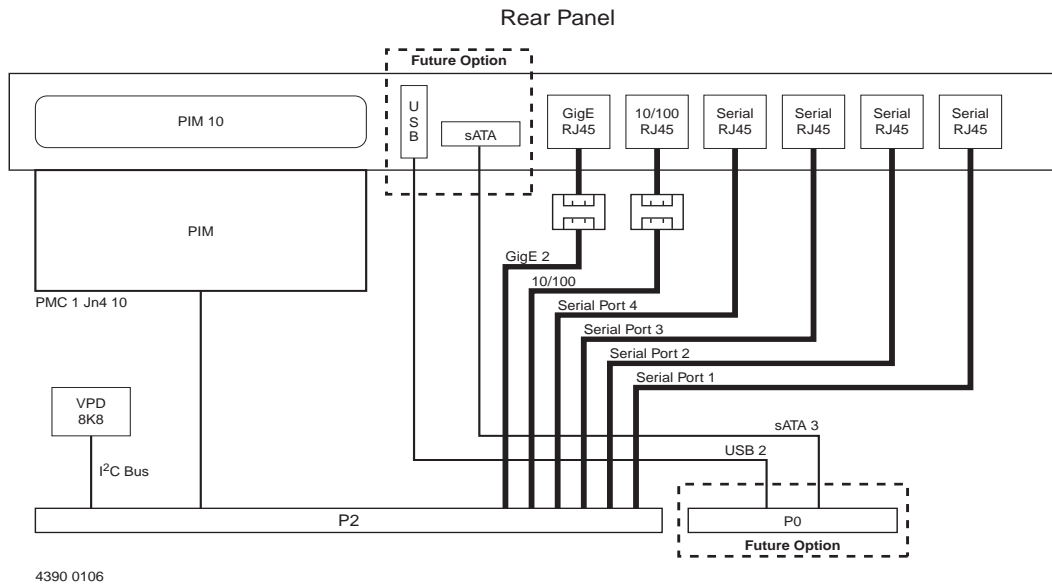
Rear Panel

Future Option

PIM 10

U
S
B

sATA

GigE
RJ45

10/100
RJ45

Serial
RJ45

Serial
RJ45

Serial
RJ45

Serial
RJ45

PIM

PMC 1 Jn4 10

GigE 2

10/100

Serial Port 4

Serial Port 3

Serial Port 2

Serial Port 1

VPD
8K8

sATA 3

USB 2

$I^2C$ Bus

P2

P0

Future Option

4390 0106